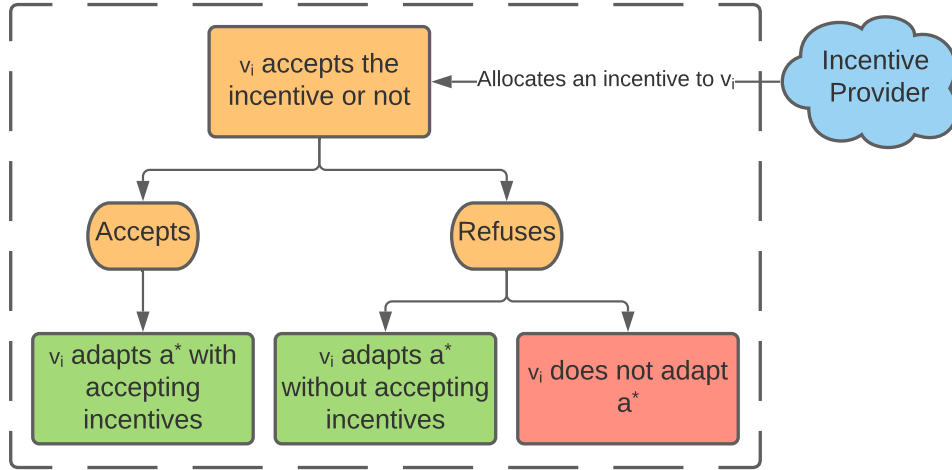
$v_i$ accepts the incentive or not

Allocates an incentive to $v_i$

Incentive Provider

Accepts

Refuses

$v_i$ adapts $a^*$ with accepting incentives

$v_i$ adapts $a^*$ without accepting incentives

$v_i$ does not adapt $a^*$